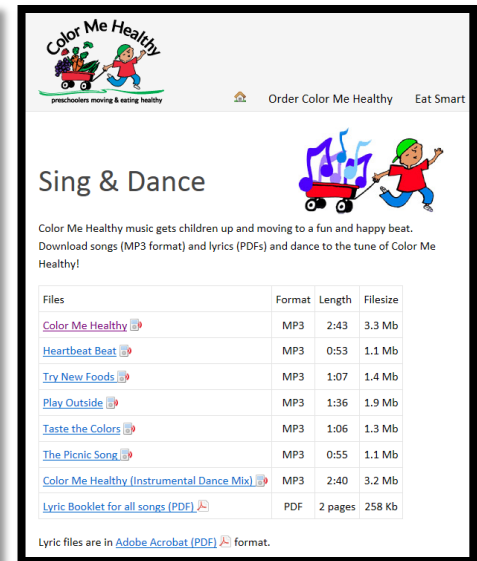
Color Me Healthy

preschoolers moving & eating healthy

Order Color Me Healthy Eat Smart

Sing & Dance

Color Me Healthy music gets children up and moving to a fun and happy beat. Download songs (MP3 format) and lyrics (PDFs) and dance to the tune of Color Me Healthy!

| Files | Format | Length | Filesize |
|---|---|---|---|
| Color Me Healthy | MP3 | 2:43 | 3.3 Mb |
| Heartbeat Beat | MP3 | 0:53 | 1.1 Mb |
| Try New Foods | MP3 | 1:07 | 1.4 Mb |
| Play Outside | MP3 | 1:36 | 1.9 Mb |
| Taste the Colors | MP3 | 1:06 | 1.3 Mb |
| The Picnic Song | MP3 | 0:55 | 1.1 Mb |
| Color Me Healthy (Instrumental Dance Mix) | MP3 | 2:40 | 3.2 Mb |
| Lyric Booklet for all songs (PDF) | PDF | 2 pages | 258 Kb |

Lyric files are in Adobe Acrobat (PDF) format.